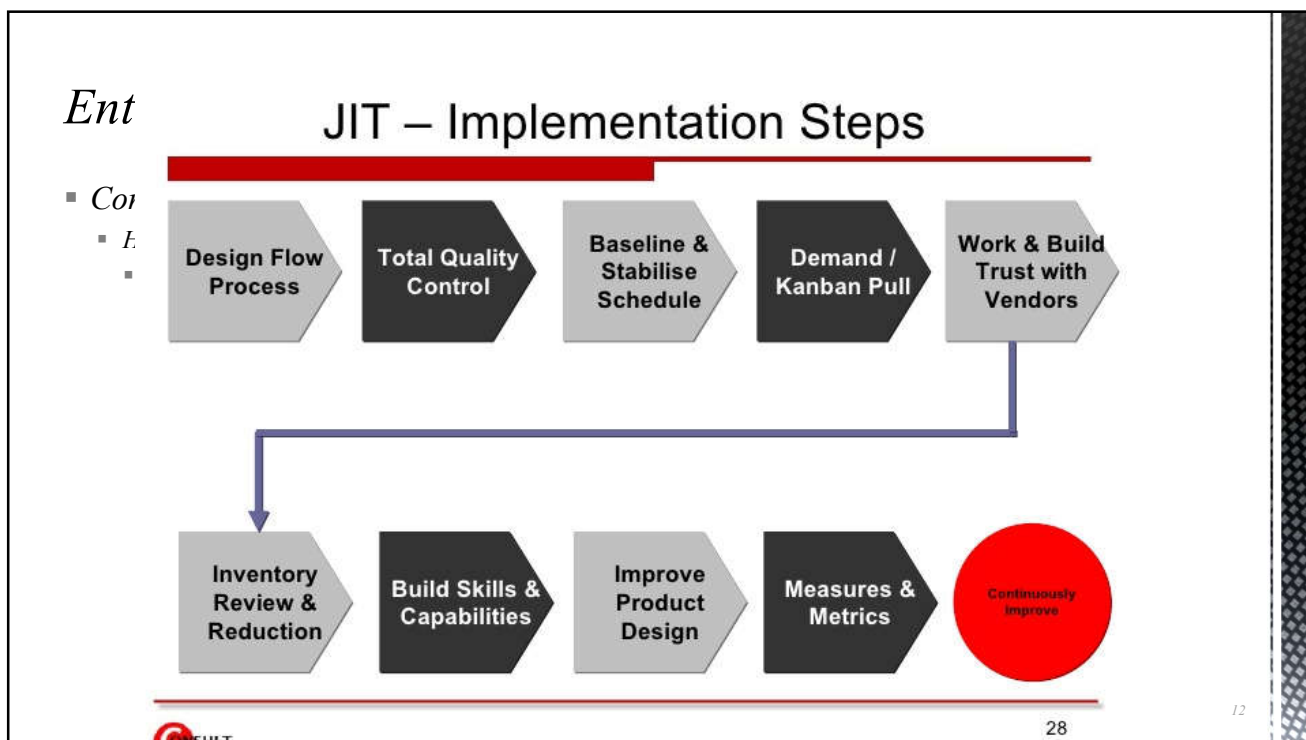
Ent

Co

H

JIT – Implementation Steps

Design Flow Process

Total Quality Control

Baseline & Stabilise Schedule

Demand / Kanban Pull

Work & Build Trust with Vendors

Inventory Review & Reduction

Build Skills & Capabilities

Improve Product Design

Measures & Metrics

Continuously Improve

28

12